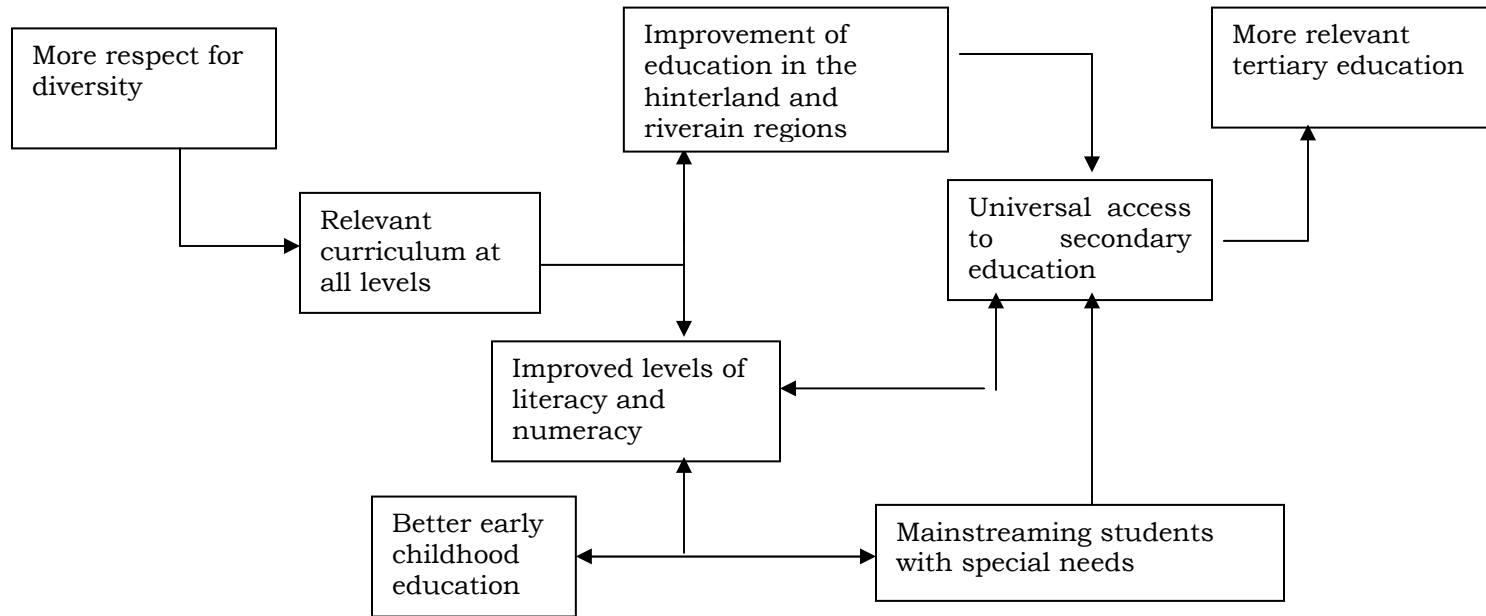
More respect for diversity

Improvement of education in the hinterland and riverain regions

More relevant tertiary education

Relevant curriculum at all levels

Universal access to secondary education

Improved levels of literacy and numeracy

Better early childhood education

Mainstreaming students with special needs